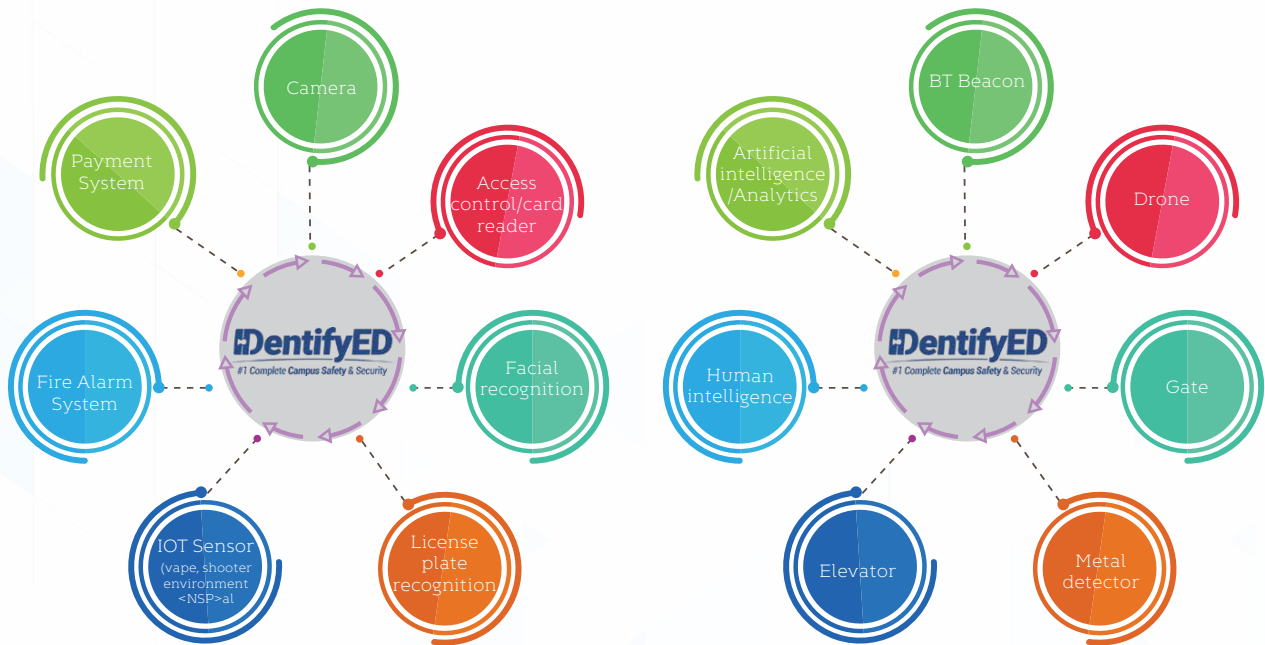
Camera

Payment System

Access control/card reader

IDentifyED
#1 Complete Campus Safety & Security

Fire Alarm System

Facial recognition

IOT Sensor
(vape, shooter environment <NSP>al

License plate recognition

BT Beacon

Artificial intelligence /Analytics

Drone

IDentifyED
#1 Complete Campus Safety & Security

Human intelligence

Gate

Elevator

Metal detector